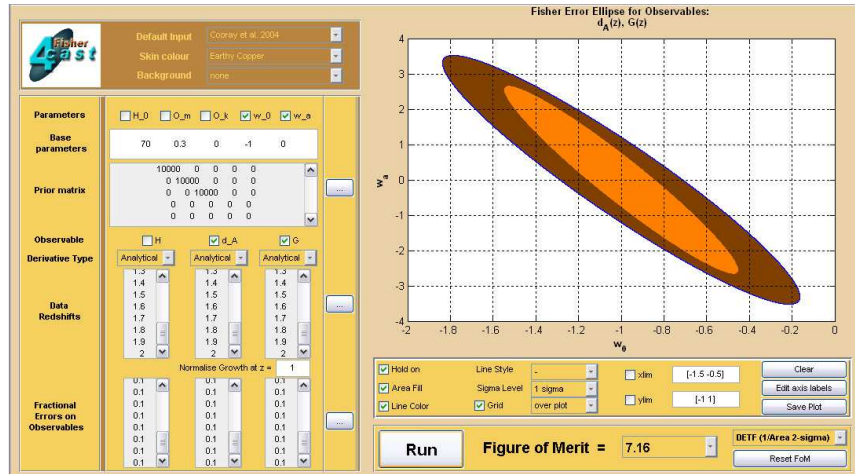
Fisher 4cast

Default Input Coorav et al. 2004
Skin colour Earthy Copper
Background none

Parameters H_0 O_m O_k w_0 w_a

Base parameters 70 0.3 0 -1 0

Prior matrix
10000 0 0 0 0
0 10000 0 0 0
0 0 10000 0 0
0 0 0 0 0
0 0 0 0 0

...

Observable H d_A G

Derivative Type Analytical Analytical Analytical

Data Redshifts
1.3 1.4 1.5 1.6 1.7 1.8 1.9 2
1.3 1.4 1.5 1.6 1.7 1.8 1.9 2
1.3 1.4 1.5 1.6 1.7 1.8 1.9 2

...

Normalise Growth at z = 1

Fractional Errors on Observables
0.1 0.1 0.1 0.1 0.1 0.1 0.1 0.1
0.1 0.1 0.1 0.1 0.1 0.1 0.1 0.1
0.1 0.1 0.1 0.1 0.1 0.1 0.1 0.1

...

Fisher Error Ellipse for Observables:
$d_A(z)$, $G(z)$

4
3
2
1
0
-1
-2
-3
-4
$w_a$

-2 -1.8 -1.6 -1.4 -1.2 -1 -0.8 -0.6 -0.4 -0.2 0
$w_0$

Hold on
Area Fill
Line Color
Line Style -
Sigma Level 1 sigma
Grid over plot
xlim [-1.5 -0.5]
ylim [-1 1]
Clear
Edit axis labels
Save Plot

Run
Figure of Merit = 7.16
DETF (1/Area 2-sigma)
Reset FoM